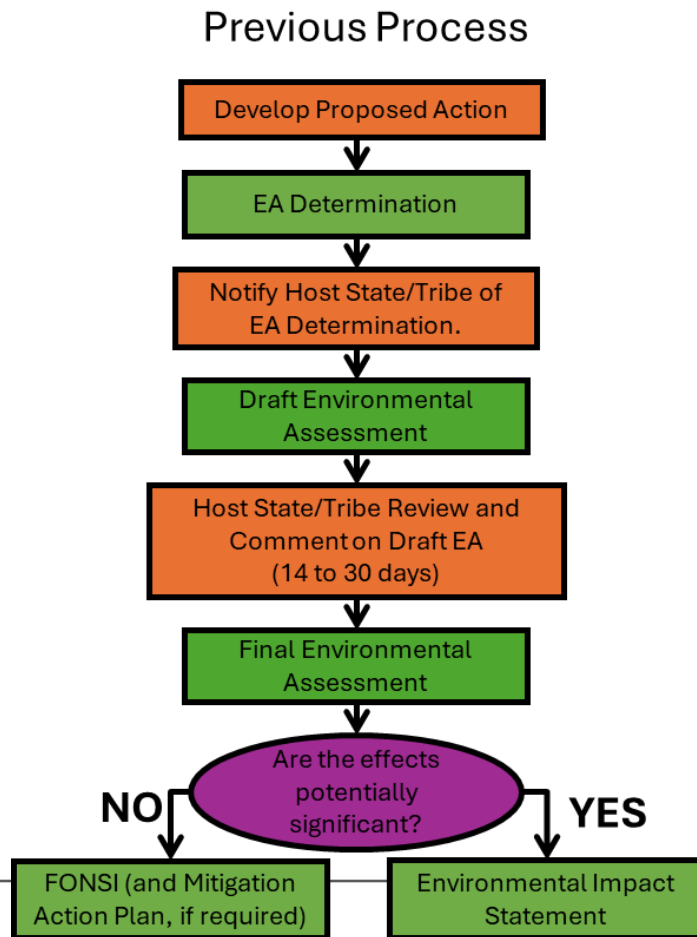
Previous Process

Develop Proposed Action

EA Determination

Notify Host State/Tribe of EA Determination.

Draft Environmental Assessment

Host State/Tribe Review and Comment on Draft EA (14 to 30 days)

Final Environmental Assessment

Are the effects potentially significant?

NO

YES

FONSI (and Mitigation Action Plan, if required)

Environmental Impact Statement